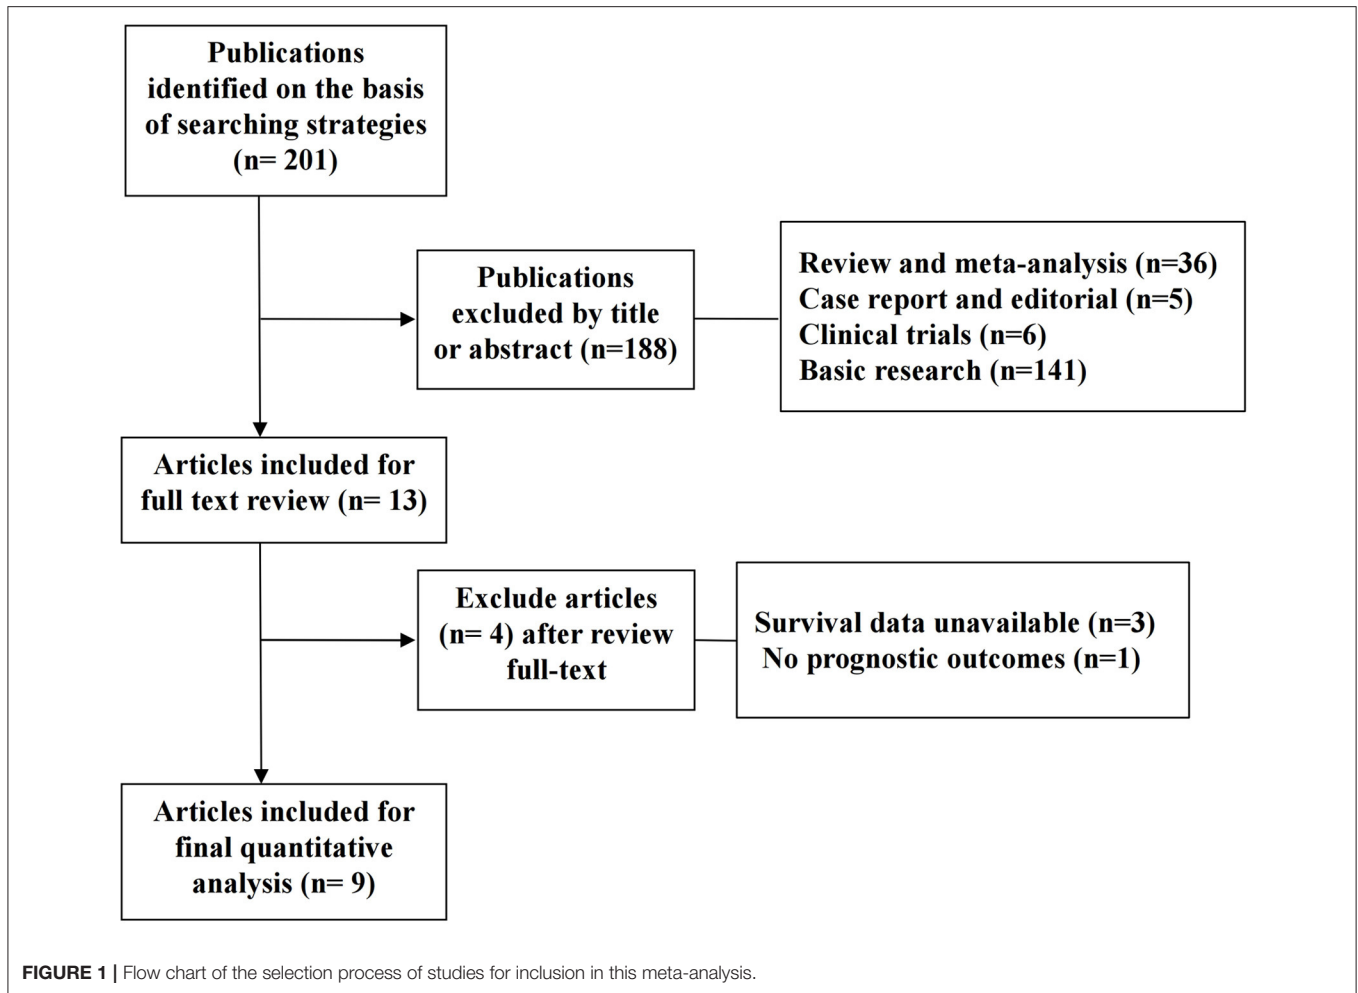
Publications identified on the basis of searching strategies (n= 201)

Publications excluded by title or abstract (n=188)

Review and meta-analysis (n=36)
Case report and editorial (n=5)
Clinical trials (n=6)
Basic research (n=141)

Articles included for full text review (n= 13)

Exclude articles (n= 4) after review full-text

Survival data unavailable (n=3)
No prognostic outcomes (n=1)

Articles included for final quantitative analysis (n= 9)

FIGURE 1 | Flow chart of the selection process of studies for inclusion in this meta-analysis.